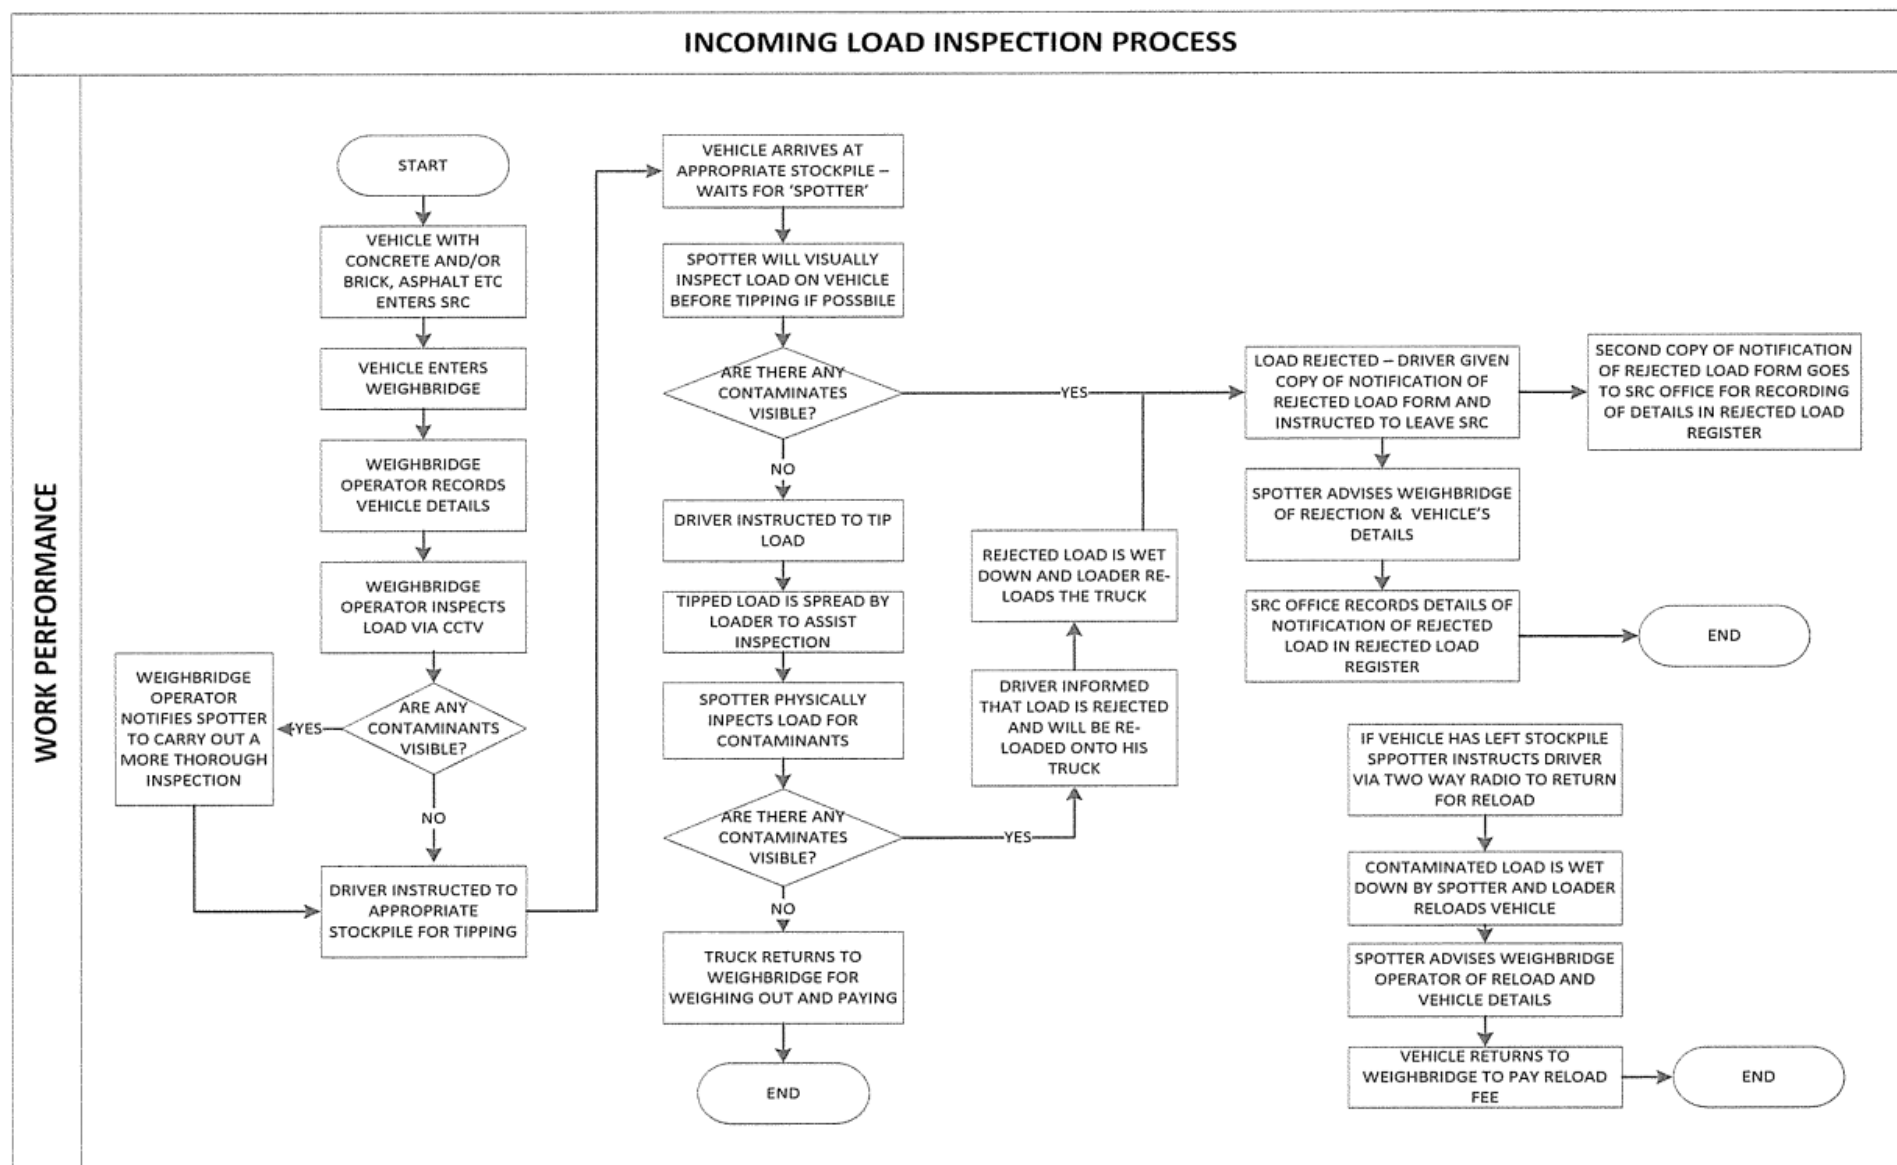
INCOMING LOAD INSPECTION PROCESS

WORK PERFORMANCE

START

VEHICLE WITH CONCRETE AND/OR BRICK, ASPHALT ETC ENTERS SRC

VEHICLE ENTERS WEIGHBRIDGE

WEIGHBRIDGE OPERATOR RECORDS VEHICLE DETAILS

WEIGHBRIDGE OPERATOR INSPECTS LOAD VIA CCTV

ARE ANY CONTAMINANTS VISIBLE?

YES

WEIGHBRIDGE OPERATOR NOTIFIES SPOTTER TO CARRY OUT A MORE THOROUGH INSPECTION

NO

DRIVER INSTRUCTED TO APPROPRIATE STOCKPILE FOR TIPPING

VEHICLE ARRIVES AT APPROPRIATE STOCKPILE – WAITS FOR 'SPOTTER'

SPOTTER WILL VISUALLY INSPECT LOAD ON VEHICLE BEFORE TIPPING IF POSSBILE

ARE THERE ANY CONTAMINATES VISIBLE?

YES

NO

DRIVER INSTRUCTED TO TIP LOAD

TIPPED LOAD IS SPREAD BY LOADER TO ASSIST INSPECTION

SPOTTER PHYSICALLY INPECTS LOAD FOR CONTAMINANTS

ARE THERE ANY CONTAMINATES VISIBLE?

YES

NO

TRUCK RETURNS TO WEIGHBRIDGE FOR WEIGHING OUT AND PAYING

END

DRIVER INFORMED THAT LOAD IS REJECTED AND WILL BE RE-LOADED ONTO HIS TRUCK

REJECTED LOAD IS WET DOWN AND LOADER RE-LOADS THE TRUCK

LOAD REJECTED – DRIVER GIVEN COPY OF NOTIFICATION OF REJECTED LOAD FORM AND INSTRUCTED TO LEAVE SRC

SECOND COPY OF NOTIFICATION OF REJECTED LOAD FORM GOES TO SRC OFFICE FOR RECORDING OF DETAILS IN REJECTED LOAD REGISTER

SPOTTER ADVISES WEIGHBRIDGE OF REJECTION & VEHICLE'S DETAILS

SRC OFFICE RECORDS DETAILS OF NOTIFICATION OF REJECTED LOAD IN REJECTED LOAD REGISTER

END

IF VEHICLE HAS LEFT STOCKPILE SPPOTTER INSTRUCTS DRIVER VIA TWO WAY RADIO TO RETURN FOR RELOAD

CONTAMINATED LOAD IS WET DOWN BY SPOTTER AND LOADER RELOADS VEHICLE

SPOTTER ADVISES WEIGHBRIDGE OPERATOR OF RELOAD AND VEHICLE DETAILS

VEHICLE RETURNS TO WEIGHBRIDGE TO PAY RELOAD FEE

END